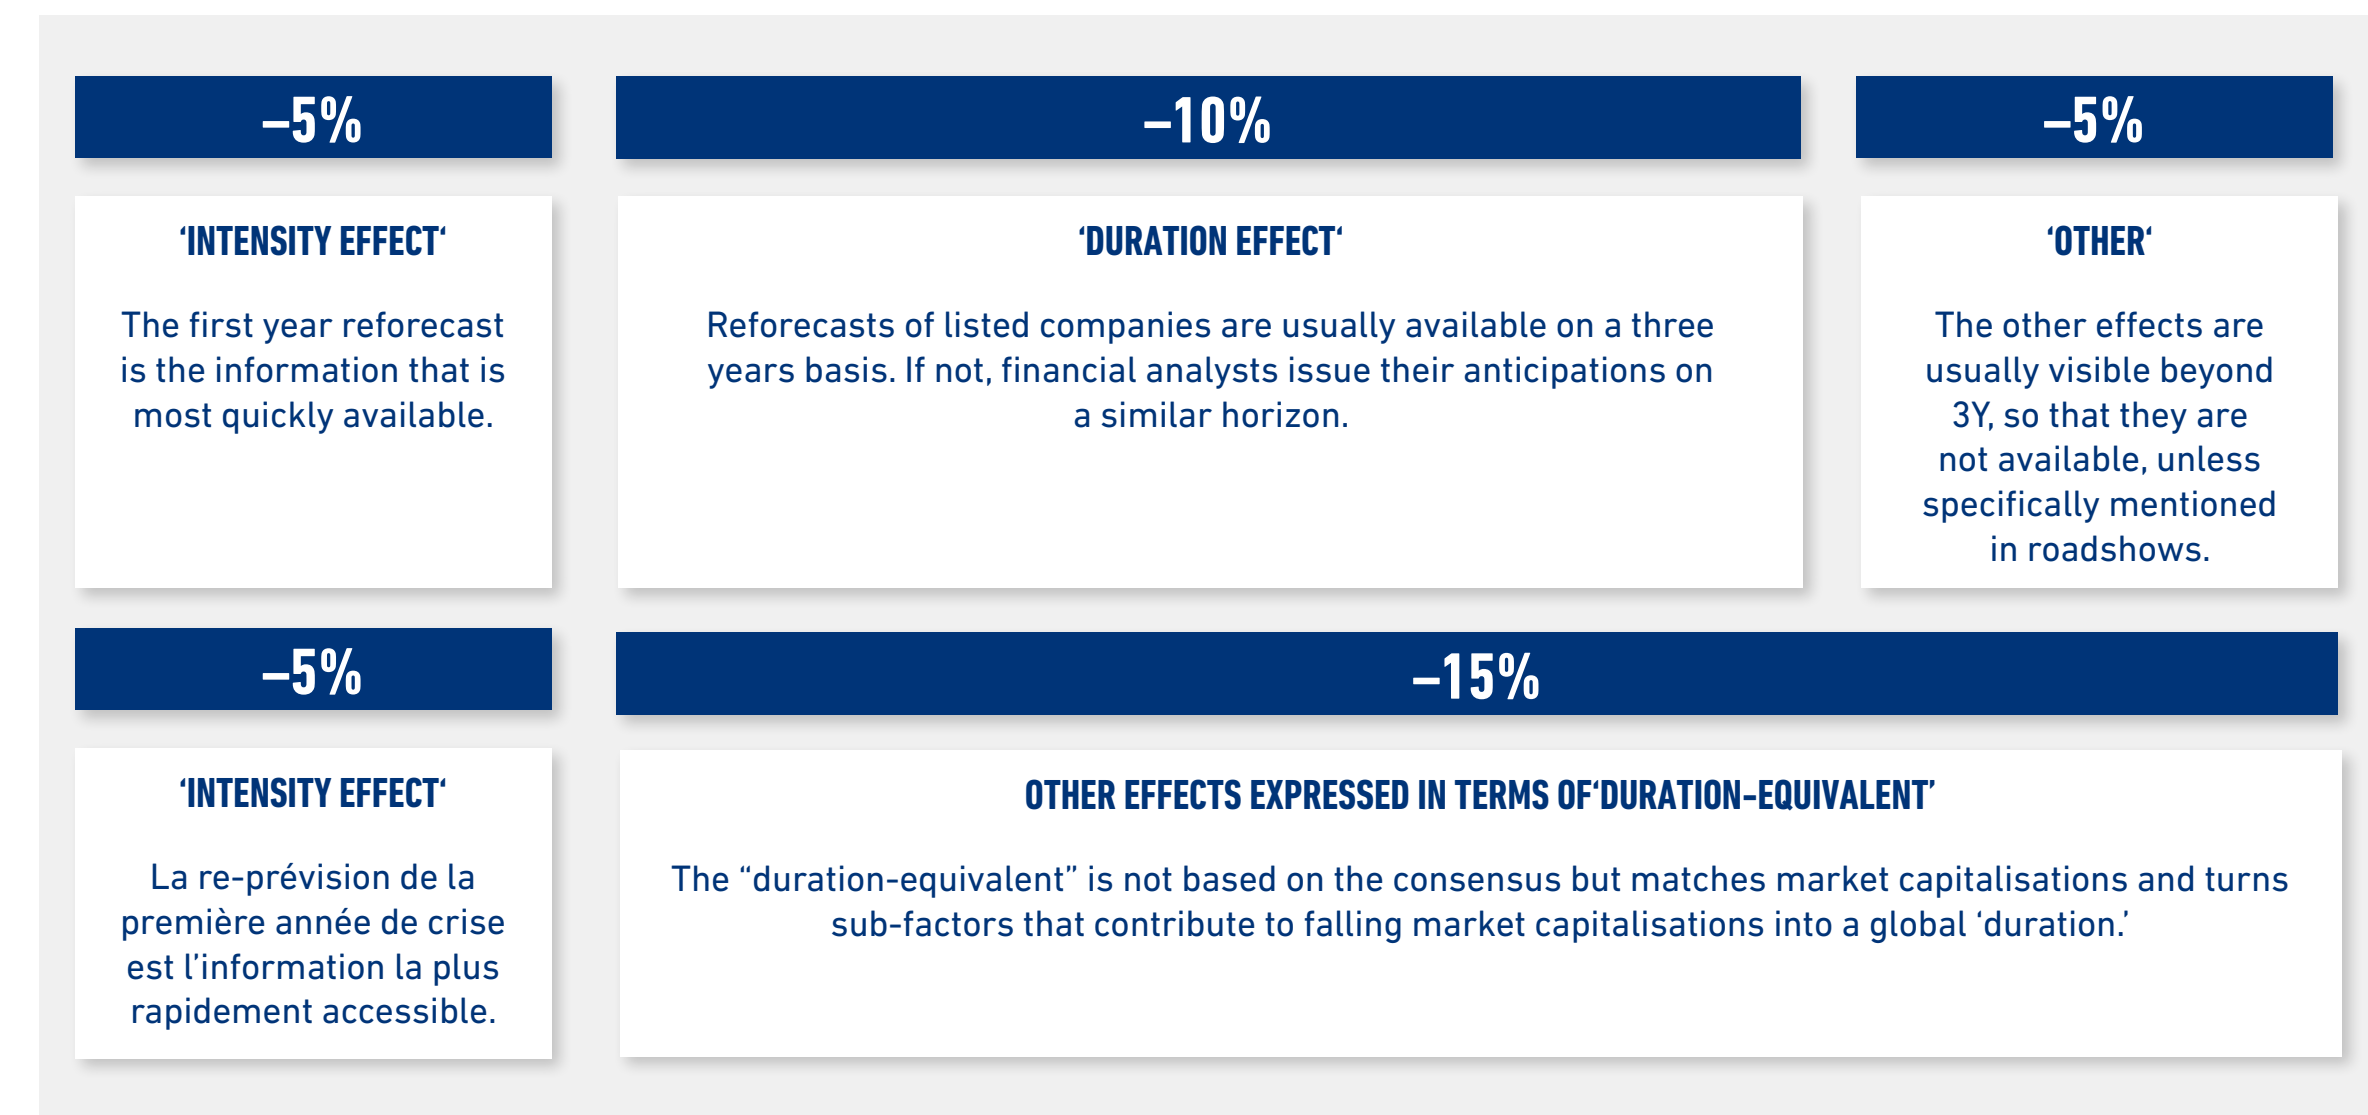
–5%

‘INTENSITY EFFECT‘

The first year reforecast is the information that is most quickly available.

–10%

‘DURATION EFFECT‘

Reforecasts of listed companies are usually available on a three years basis. If not, financial analysts issue their anticipations on a similar horizon.

–5%

‘OTHER‘

The other effects are usually visible beyond 3Y, so that they are not available, unless specifically mentioned in roadshows.

–5%

‘INTENSITY EFFECT‘

La re-prévision de la première année de crise est l’information la plus rapidement accessible.

–15%

OTHER EFFECTS EXPRESSED IN TERMS OF‘DURATION-EQUIVALENT’

The “duration-equivalent” is not based on the consensus but matches market capitalisations and turns sub-factors that contribute to falling market capitalisations into a global ‘duration.’